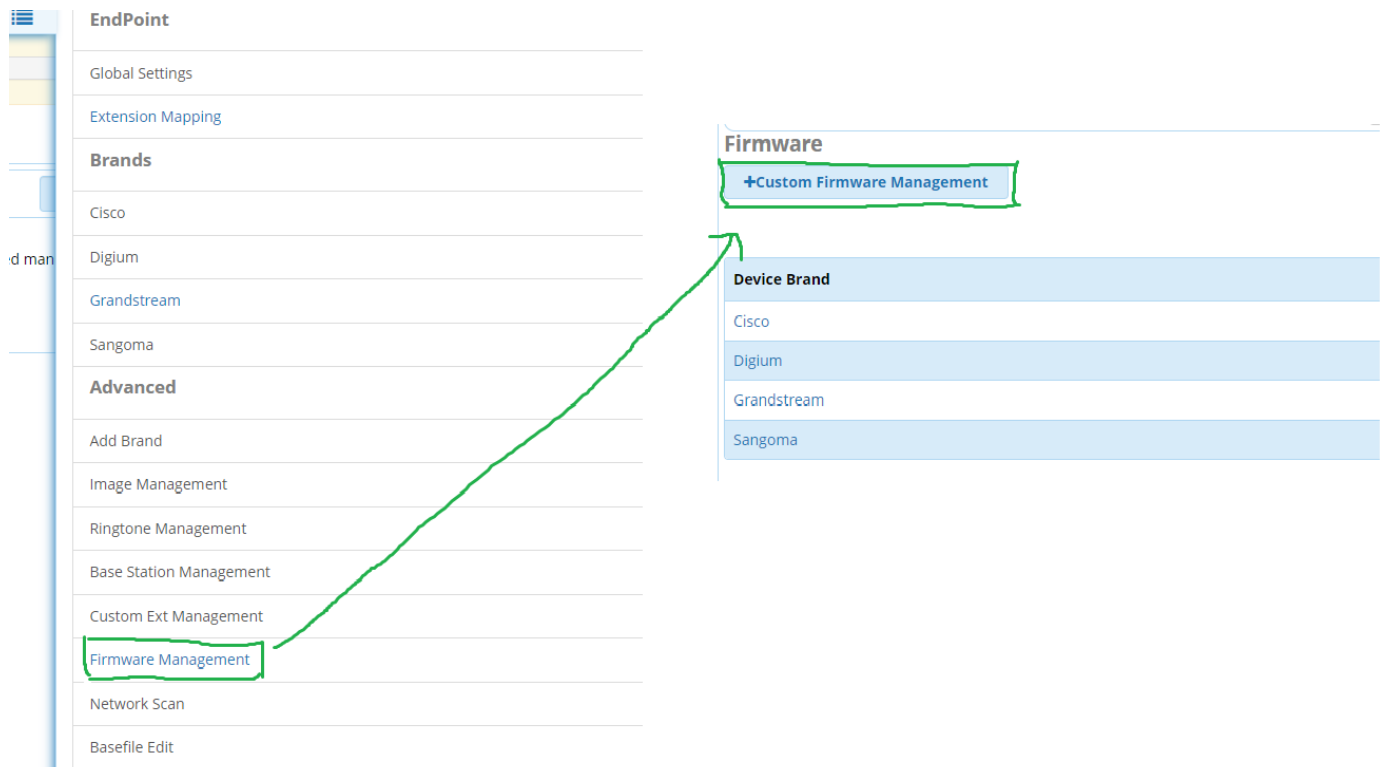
d man

EndPoint

Global Settings

Extension Mapping

Brands

Cisco

Digium

Grandstream

Sangoma

Advanced

Add Brand

Image Management

Ringtone Management

Base Station Management

Custom Ext Management

Firmware Management

Network Scan

Basefile Edit

Firmware

+Custom Firmware Management

| Device Brand |
|---|
| Cisco |
| Digium |
| Grandstream |
| Sangoma |